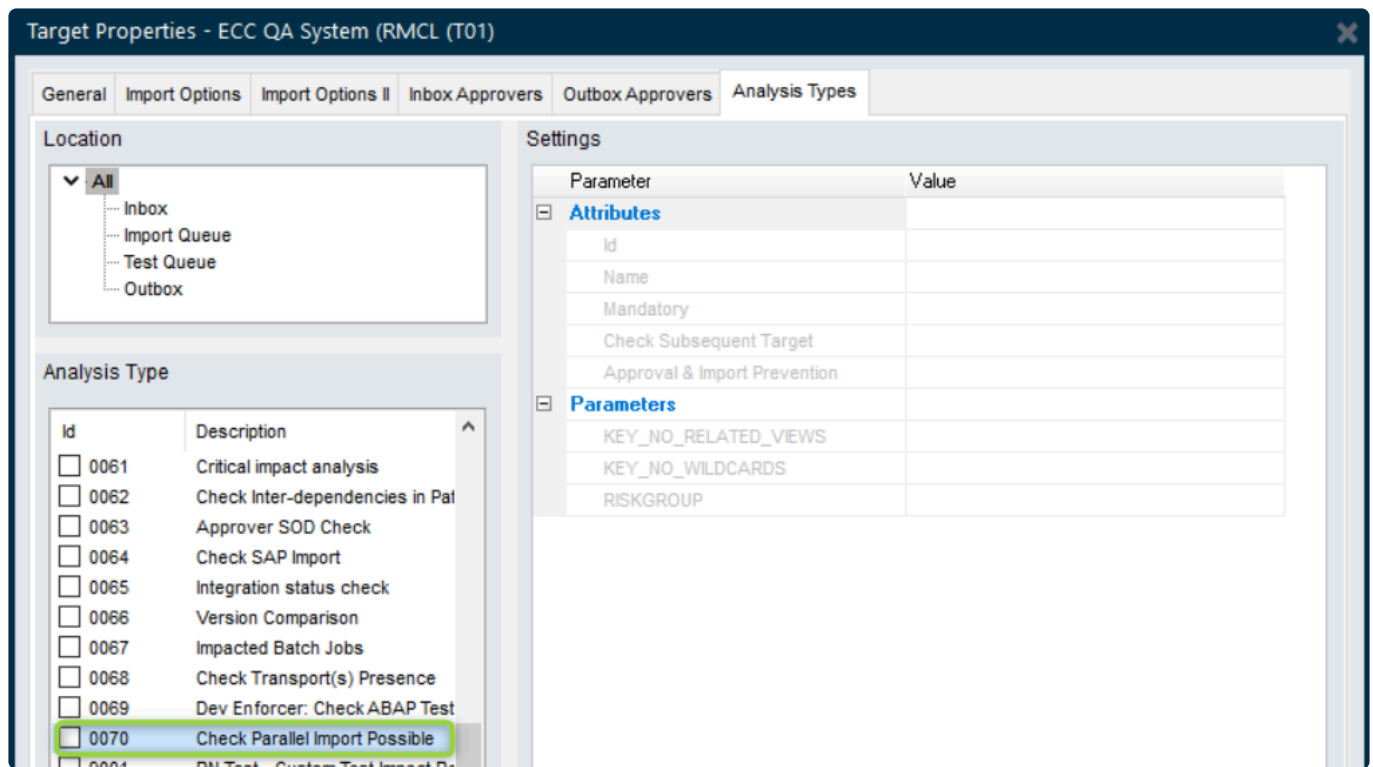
Target Properties - ECC QA System (RMCL (T01)

General | Import Options | Import Options II | Inbox Approvers | Outbox Approvers | Analysis Types

Location

All
Inbox
Import Queue
Test Queue
Outbox

Analysis Type

| Id | Description |
|---|---|
| 0061 | Critical impact analysis |
| 0062 | Check Inter-dependencies in Pat |
| 0063 | Approver SOD Check |
| 0064 | Check SAP Import |
| 0065 | Integration status check |
| 0066 | Version Comparison |
| 0067 | Impacted Batch Jobs |
| 0068 | Check Transport(s) Presence |
| 0069 | Dev Enforcer: Check ABAP Test |
| 0070 | Check Parallel Import Possible |
| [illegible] | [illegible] |

Settings

| Parameter | Value |
|---|---|
| Attributes | |
| Id | |
| Name | |
| Mandatory | |
| Check Subsequent Target | |
| Approval & Import Prevention | |
| Parameters | |
| KEY_NO_RELATED_VIEWS | |
| KEY_NO_WILDCARDS | |
| RISKGROUP | |